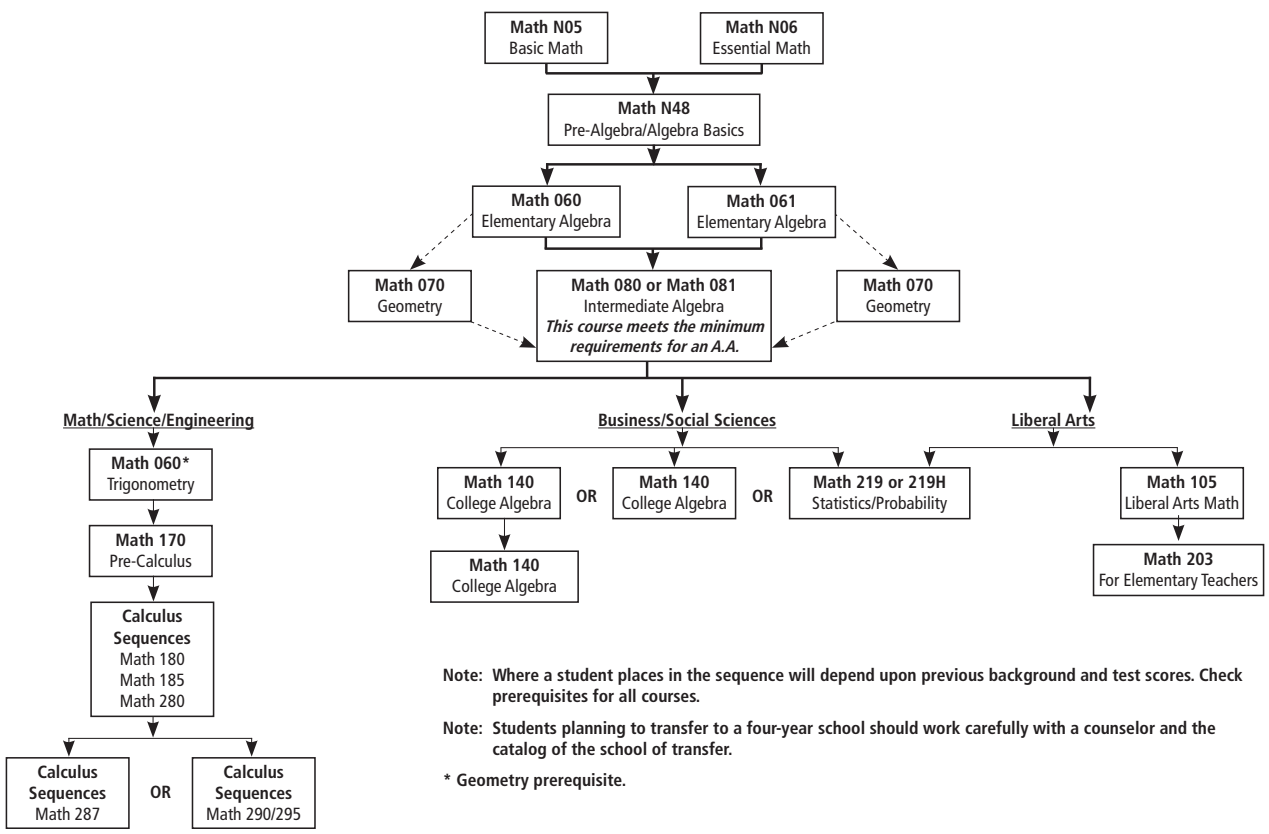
Math N05
Basic Math

Math N06
Essential Math

Math N48
Pre-Algebra/Algebra Basics

Math 060
Elementary Algebra

Math 061
Elementary Algebra

Math 070
Geometry

Math 080 or Math 081
Intermediate Algebra
This course meets the minimum requirements for an A.A.

Math 070
Geometry

Math/Science/Engineering

Business/Social Sciences

Liberal Arts

Math 060*
Trigonometry

Math 170
Pre-Calculus

Calculus Sequences
Math 180
Math 185
Math 280

Calculus Sequences
Math 287

OR

Calculus Sequences
Math 290/295

Math 140
College Algebra

OR

Math 140
College Algebra

OR

Math 219 or 219H
Statistics/Probability

Math 140
College Algebra

Math 105
Liberal Arts Math

Math 203
For Elementary Teachers

Note: Where a student places in the sequence will depend upon previous background and test scores. Check prerequisites for all courses.

Note: Students planning to transfer to a four-year school should work carefully with a counselor and the catalog of the school of transfer.

* Geometry prerequisite.